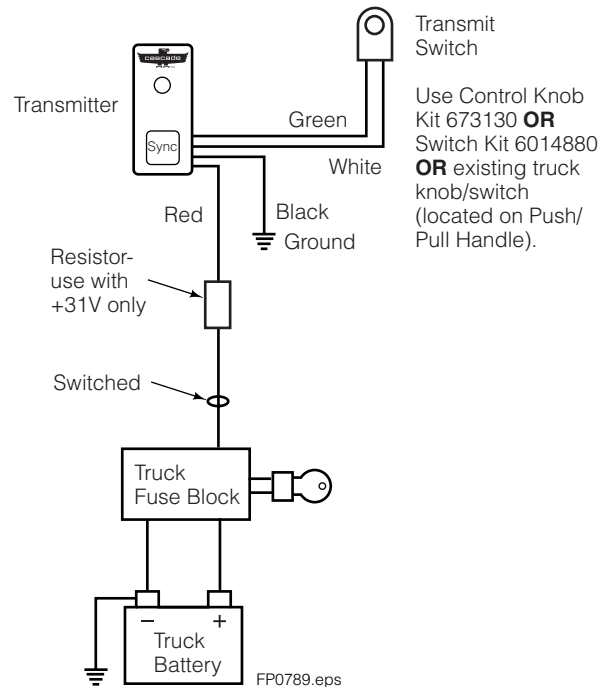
Transmit Switch

cascade

Transmitter

Sync

Green

White

Use Control Knob Kit 673130 **OR** Switch Kit 6014880 **OR** existing truck knob/switch (located on Push/ Pull Handle).

Red

Black

Ground

Resistor- use with +31V only

Switched

Truck Fuse Block

–

+

Truck Battery

FP0789.eps